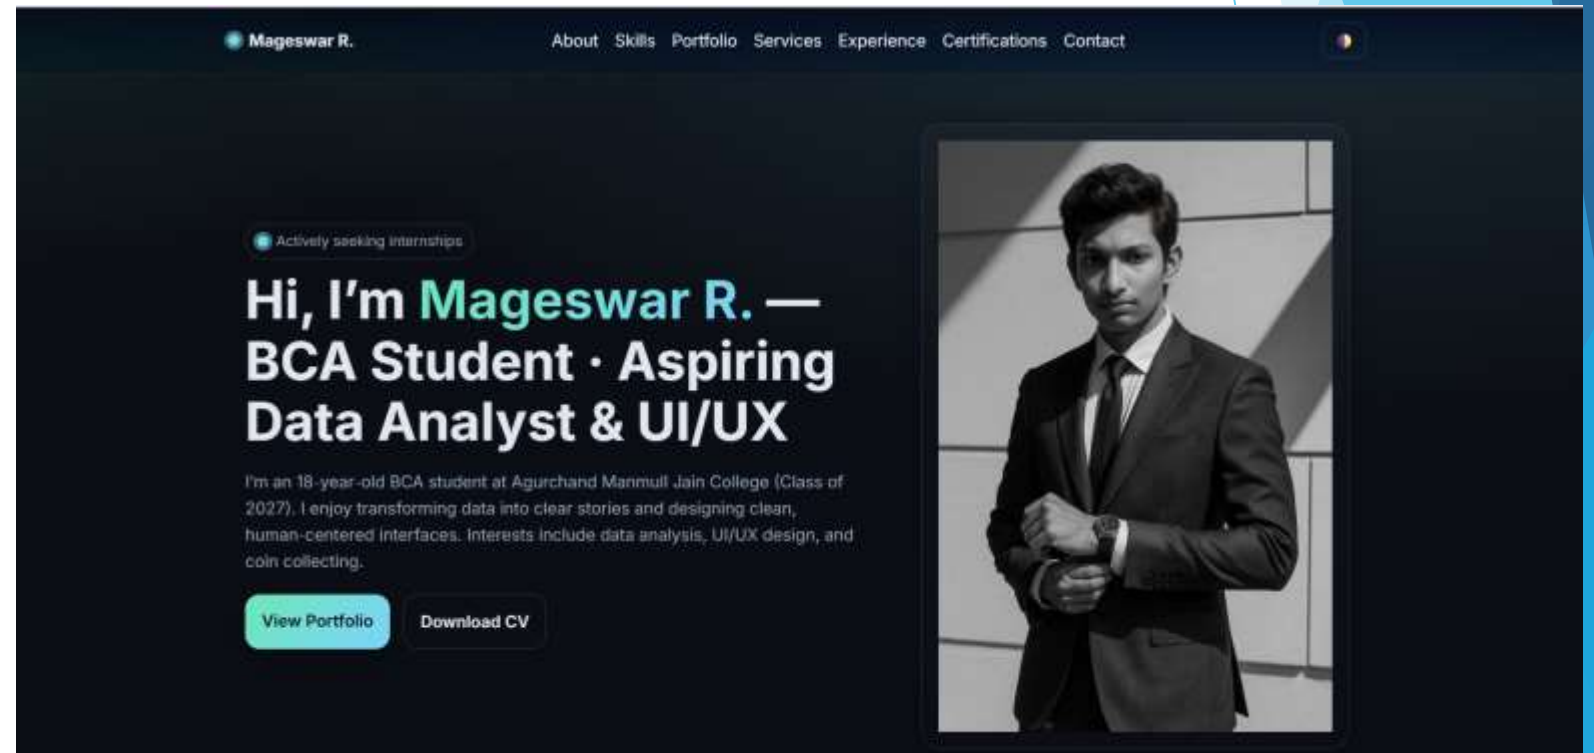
Mageswar R.

About Skills Portfolio Services Experience Certifications Contact

Actively seeking internships

Hi, I'm Mageswar R. — BCA Student · Aspiring Data Analyst & UI/UX

I'm an 18-year-old BCA student at Agurchand Manmull Jain College (Class of 2027). I enjoy transforming data into clear stories and designing clean, human-centered interfaces. Interests include data analysis, UI/UX design, and coin collecting.

View Portfolio

Download CV